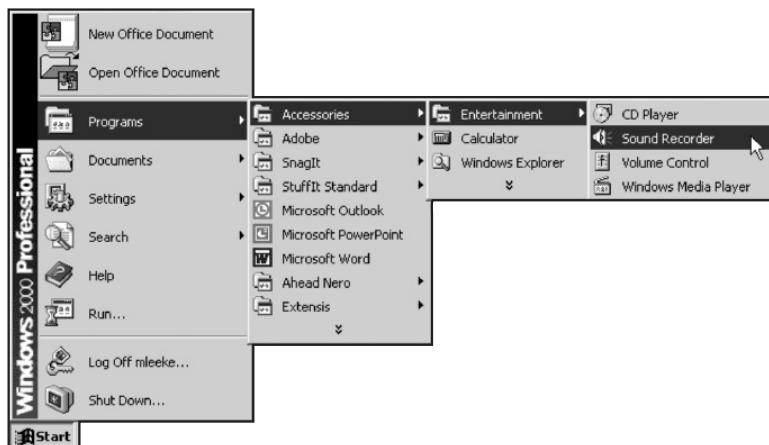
Windows 2000 Professional

New Office Document
Open Office Document
Programs
Documents
Settings
Search
Help
Run...
Log Off mleeke...
Shut Down...

Start

Accessories
Adobe
SnagIt
StuffIt Standard
Microsoft Outlook
Microsoft PowerPoint
Microsoft Word
Ahead Nero
Extensis

Entertainment
Calculator
Windows Explorer

CD Player
Sound Recorder
Volume Control
Windows Media Player